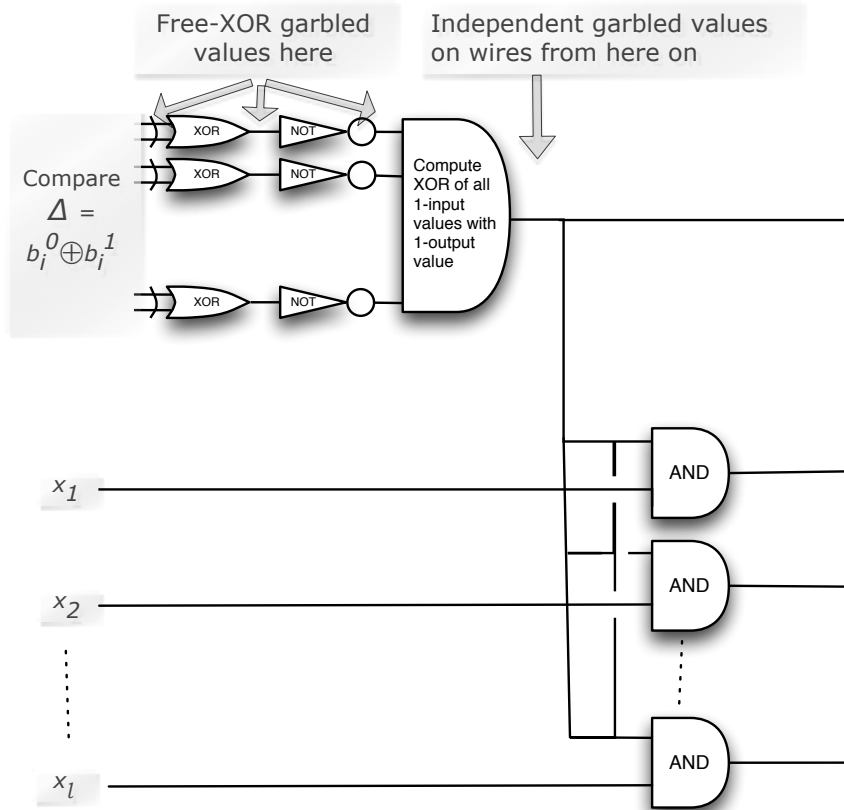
Free-XOR garbled values here

Independent garbled values on wires from here on

Compare $\Delta = b_i^0 \oplus b_i^1$

XOR
NOT
XOR
NOT
XOR
NOT

Compute XOR of all 1-input values with 1-output value

$x_1$
AND
$x_2$
AND
$x_l$
AND